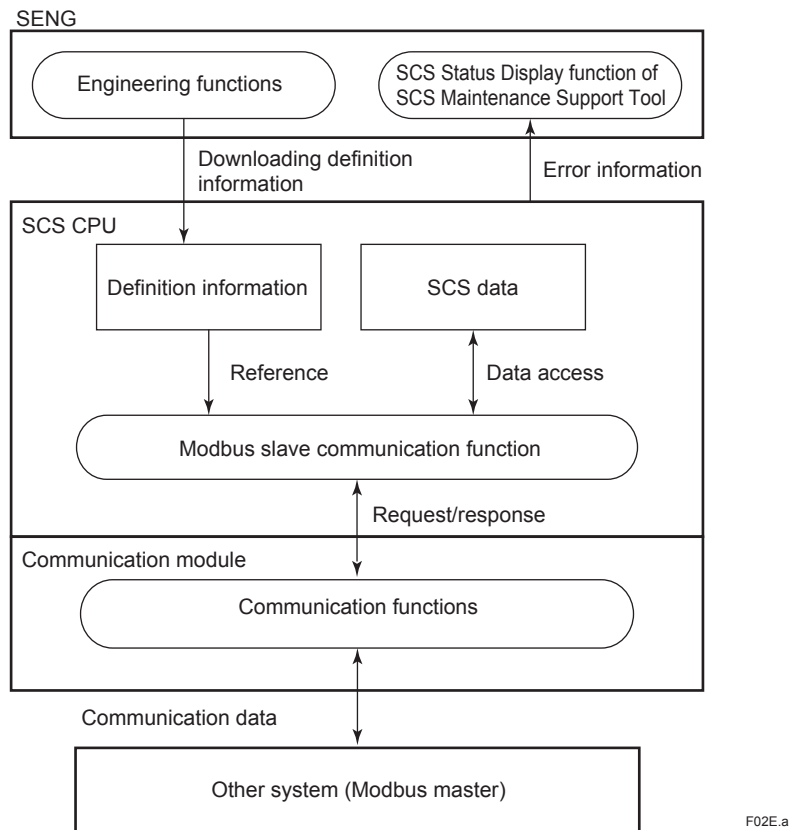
SENG

Engineering functions

SCS Status Display function of SCS Maintenance Support Tool

Downloading definition information

Error information

SCS CPU

Definition information

SCS data

Reference

Data access

Modbus slave communication function

Request/response

Communication module

Communication functions

Communication data

Other system (Modbus master)

F02E.a